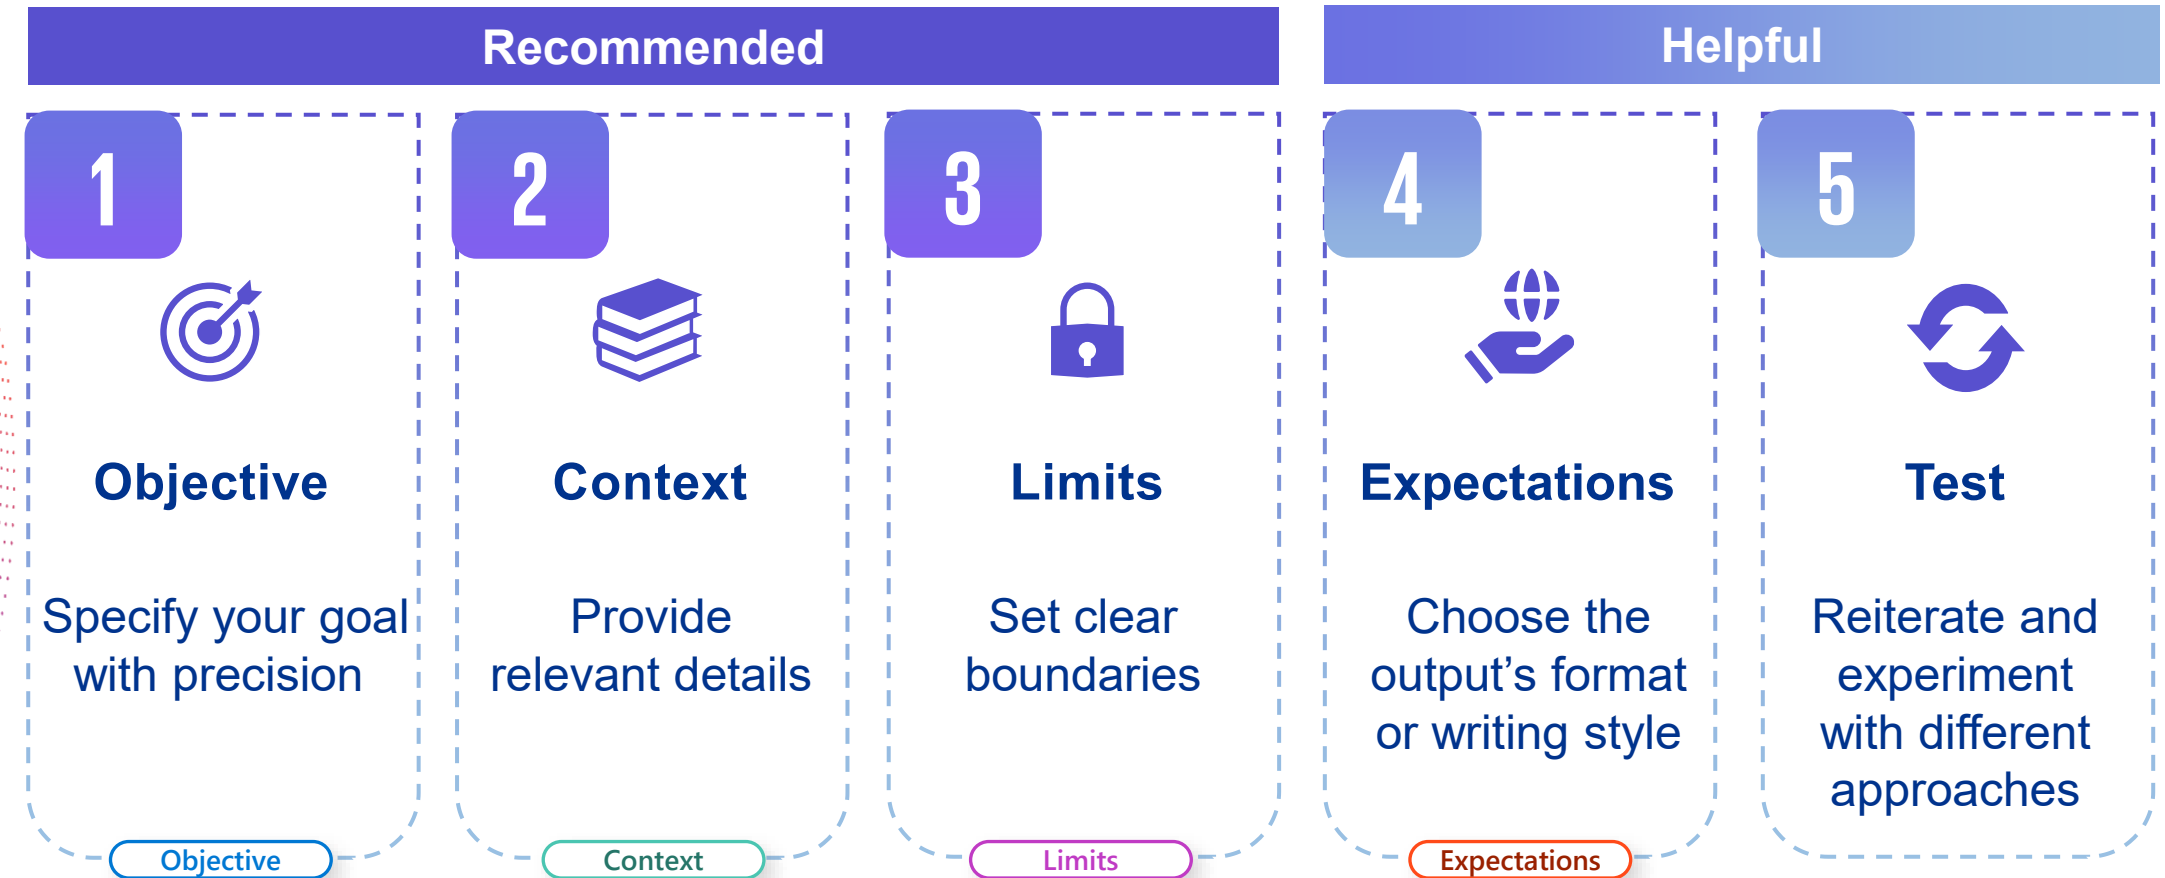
Recommended

Helpful

1

Objective

Specify your goal with precision

Objective

2

Context

Provide relevant details

Context

3

Limits

Set clear boundaries

Limits

4

Expectations

Choose the output's format or writing style

Expectations

5

Test

Reiterate and experiment with different approaches